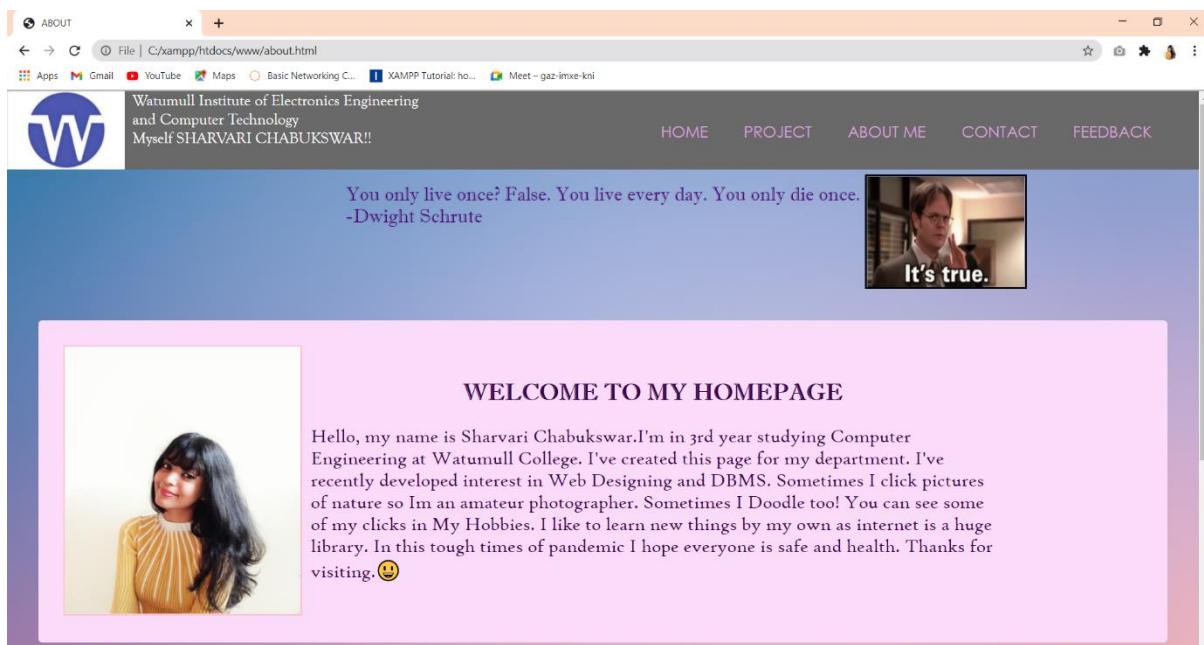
ABOUT × +

File | C:/xampp/htdocs/www/about.html

Apps Gmail YouTube Maps Basic Networking C... XAMPP Tutorial: ho... Meet – gaz-imxe-kni

Watumull Institute of Electronics Engineering and Computer Technology
Myself SHARVARI CHABUKSWAR!!

HOME PROJECT ABOUT ME CONTACT FEEDBACK

You only live once? False. You live every day. You only die once.
-Dwight Schrute

It's true.

WELCOME TO MY HOMEPAGE

Hello, my name is Sharvari Chabukswar.I'm in 3rd year studying Computer Engineering at Watumull College. I've created this page for my department. I've recently developed interest in Web Designing and DBMS. Sometimes I click pictures of nature so Im an amateur photographer. Sometimes I Doodle too! You can see some of my clicks in My Hobbies. I like to learn new things by my own as internet is a huge library. In this tough times of pandemic I hope everyone is safe and health. Thanks for visiting.😃